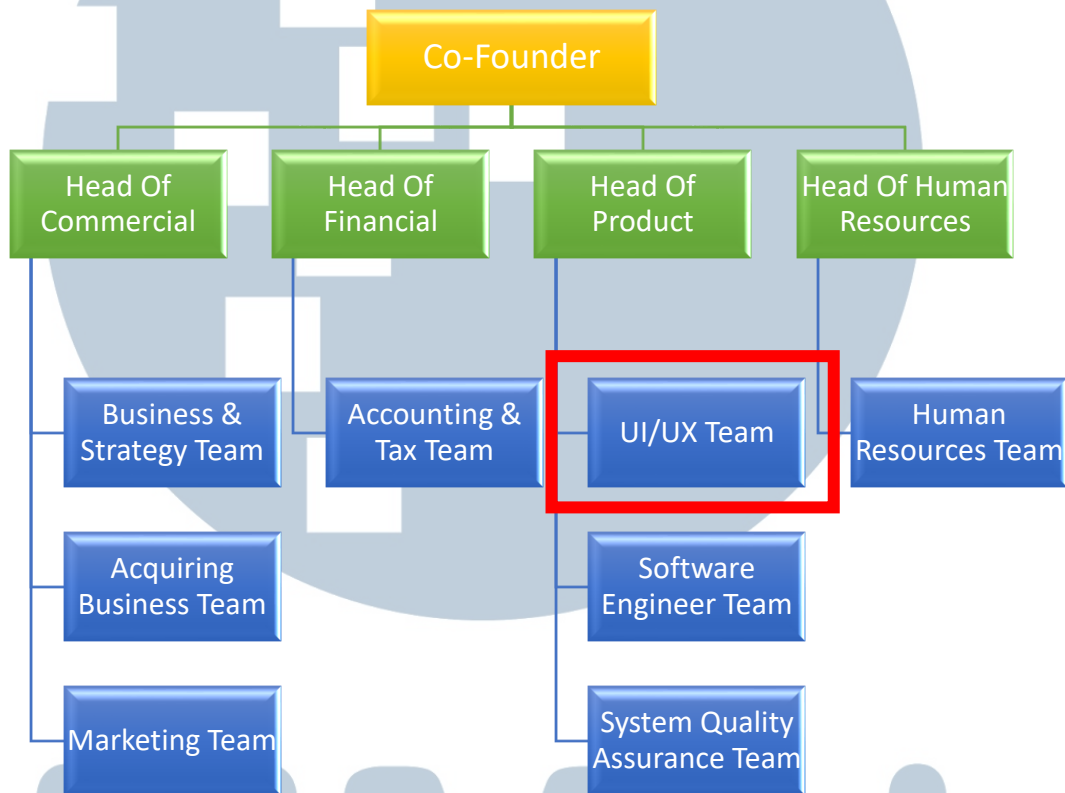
Co-Founder

Head Of Commercial

Head Of Financial

Head Of Product

Head Of Human Resources

Business & Strategy Team

Acquiring Business Team

Marketing Team

Accounting & Tax Team

UI/UX Team

Software Engineer Team

System Quality Assurance Team

Human Resources Team